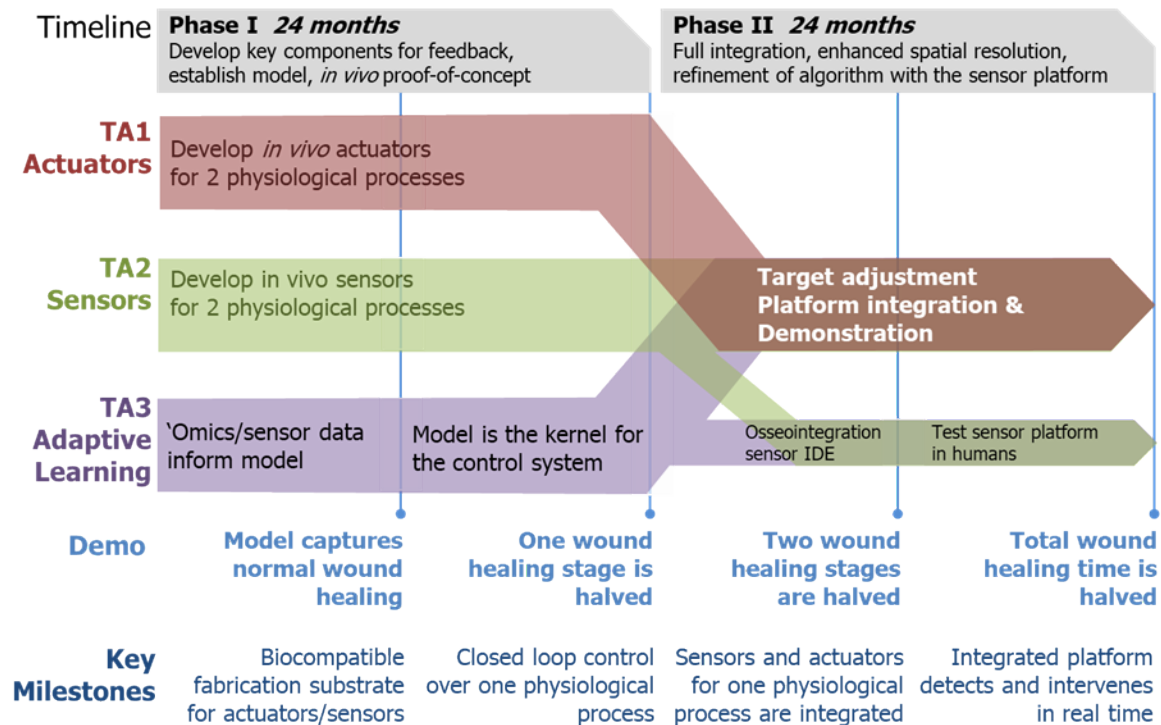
Timeline

Phase I *24 months*
Develop key components for feedback, establish model, *in vivo* proof-of-concept

Phase II *24 months*
Full integration, enhanced spatial resolution, refinement of algorithm with the sensor platform

TA1 Actuators

Develop *in vivo* actuators for 2 physiological processes

TA2 Sensors

Develop in vivo sensors for 2 physiological processes

Target adjustment Platform integration & Demonstration

TA3 Adaptive Learning

'Omics/sensor data inform model

Model is the kernel for the control system

Osseointegration sensor IDE

Test sensor platform in humans

Demo

Model captures normal wound healing

One wound healing stage is halved

Two wound healing stages are halved

Total wound healing time is halved

Key Milestones

Biocompatible fabrication substrate for actuators/sensors

Closed loop control over one physiological process

Sensors and actuators for one physiological process are integrated

Integrated platform detects and intervenes in real time